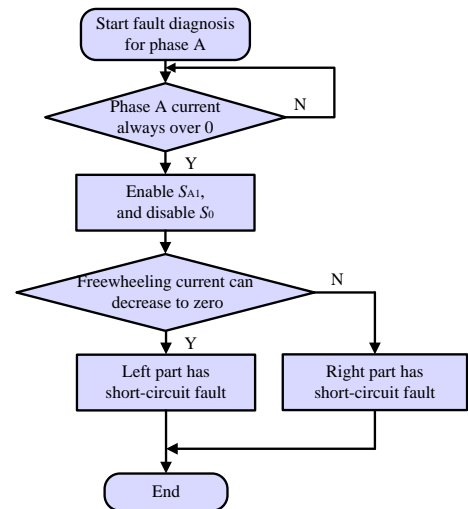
Start fault diagnosis for phase A

Phase A current always over 0

N

Y

Enable $S_{A1}$, and disable $S_0$

Freewheeling current can decrease to zero

N

Y

Left part has short-circuit fault

Right part has short-circuit fault

End